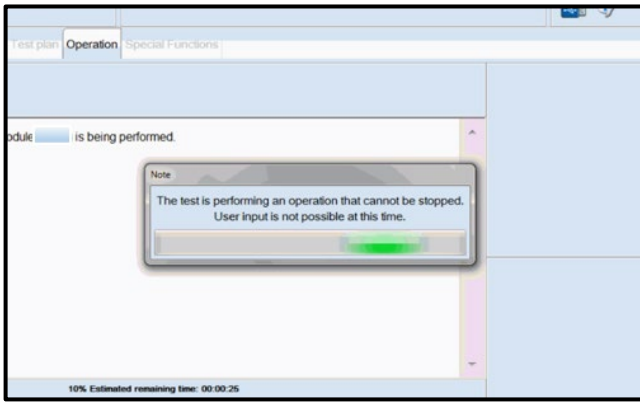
Test plan Operation Special Functions

odule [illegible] is being performed.

Note

The test is performing an operation that cannot be stopped. User input is not possible at this time.

10% Estimated remaining time: 00:00:25